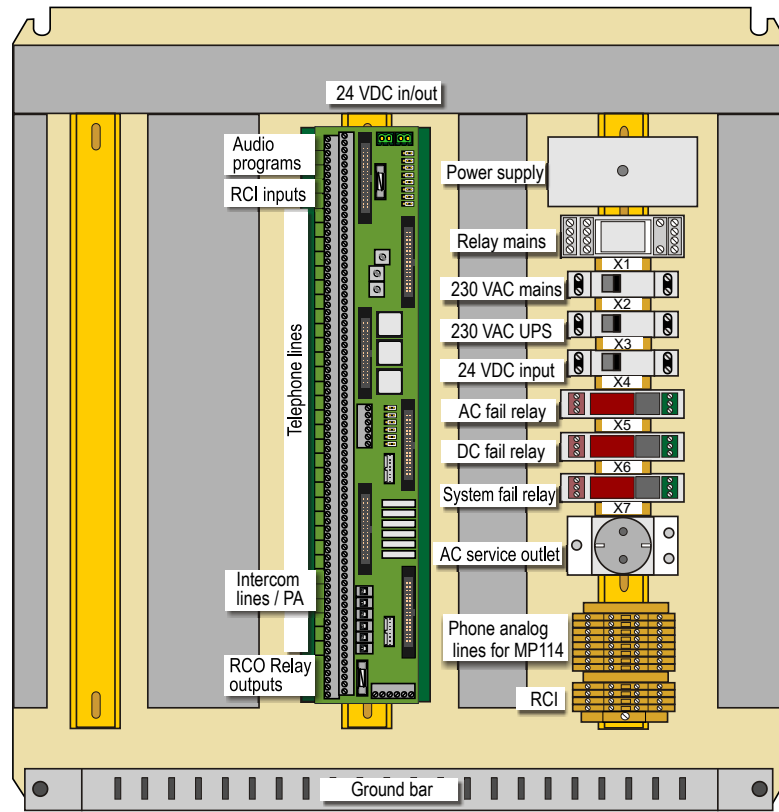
24 VDC in/out

Audio programs

RCI inputs

Telephone lines

Intercom lines / PA

RCO Relay outputs

Power supply

Relay mains

X1

230 VAC mains

X2

230 VAC UPS

X3

24 VDC input

X4

AC fail relay

X5

DC fail relay

X6

System fail relay

X7

AC service outlet

Phone analog lines for MP114

RCI

Ground bar